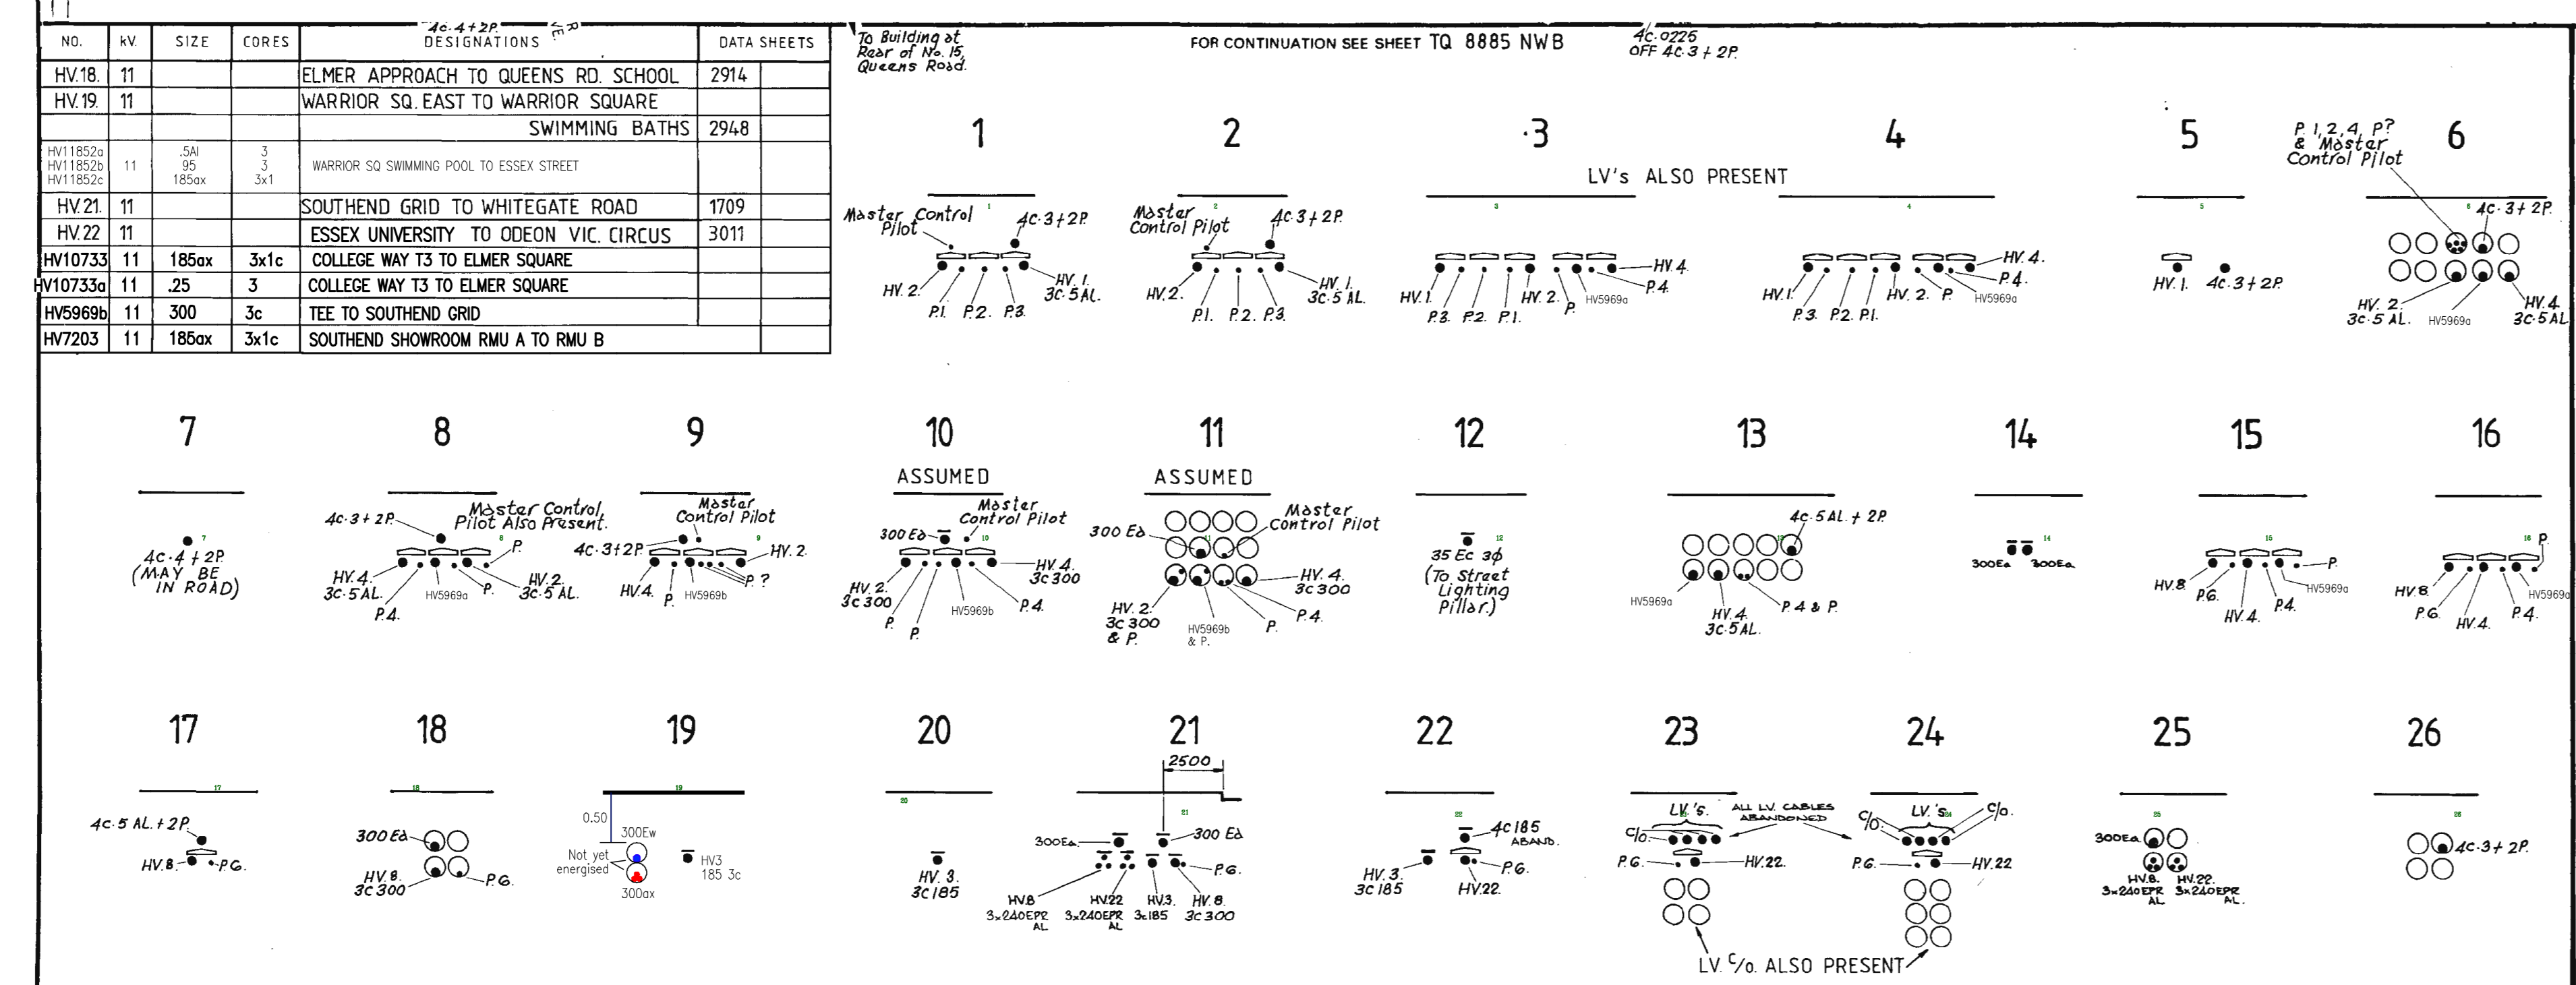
| NO. | kV. | SIZE | CORES | 4c.4+2P. DESIGNATIONS | DATA SHEETS | |
|---|---|---|---|---|---|---|
| HV.18. | 11 | | | ELMER APPROACH TO QUEENS RD. SCHOOL | 2914 | |
| HV.19. | 11 | | | WARRIOR SQ. EAST TO WARRIOR SQUARE | | |
| | | | | SWIMMING BATHS | 2948 | |
| HV11852a HV11852b HV11852c | 11 | .5Al 95 185ax | 3 3 3x1 | WARRIOR SQ SWIMMING POOL TO ESSEX STREET | | |
| HV.21. | 11 | | | SOUTHEND GRID TO WHITEGATE ROAD | 1709 | |
| HV.22 | 11 | | | ESSEX UNIVERSITY TO ODEON VIC. CIRCUS | 3011 | |
| HV10733 | 11 | 185ax | 3x1c | COLLEGE WAY T3 TO ELMER SQUARE | | |
| HV10733a | 11 | .25 | 3 | COLLEGE WAY T3 TO ELMER SQUARE | | |
| HV5969b | 11 | 300 | 3c | TEE TO SOUTHEND GRID | | |
| HV7203 | 11 | 185ax | 3x1c | SOUTHEND SHOWROOM RMU A TO RMU B | | |

To Building at Rear of No. 15, Queens Road.

FOR CONTINUATION SEE SHEET TQ 8885 NWB

4c.0225 OFF 4c.3+2P.

1
Master Control Pilot 4c.3+2P. HV.2. P.1. P.2. P.3. HV.1. 3c.5AL.

2
Master Control Pilot 4c.3+2P. HV.2. P.1. P.2. P.3. HV.1. 3c.5AL.

3
LV's ALSO PRESENT
HV.1. P.3. P.2. P.1. HV.2. P. HV5969a HV.4. P.4.

4
HV.1. P.3. P.2. P.1. HV.2. P. HV5969a HV.4. P.4.

5
HV.1. 4c.3+2P.

6
P.1,2,4, P? & Master Control Pilot 4c.3+2P. HV.2. 3c.5AL. HV5969a HV.4. 3c.5AL.

7
4c.4+2P. (MAY BE IN ROAD)

8
4c.3+2P. Master Control Pilot Also Present. P. HV.4. 3c.5AL. P.4. HV5969a P. HV.2. 3c.5AL.

9
Master Control Pilot 4c.3+2P. HV.2. HV.4. P. HV5969b P.?

10
ASSUMED
300Ed. Master Control Pilot HV.2. 3c300 P. P. HV5969b P.4. HV.4. 3c300

11
ASSUMED
300Ed. Master Control Pilot HV.2. 3c300 & P. HV5969b & P. P. P.4. HV.4. 3c300

12
35Ec 3φ (To Street Lighting Pillar.)

13
4c.5AL.+2P. HV5969a HV.4. 3c.5AL. P.4 & P.

14
300Ea 300Ea

15
P. HV.8. P.G. HV.4. P.4. HV5969a

16
P. HV.8. P.G. HV.4. P.4. HV5969a

17
4c.5AL.+2P. HV.8. P.G.

18
300Ed. HV.8. 3c300 P.G.

19
0.50 300Ew Not yet energised 300ax HV3 185 3c

20
HV.3. 3c185

21
2500 300Ea 300Ed P.G. HV8 3x240EPR AL HV22 3x240EPR AL HV3. 3c185 HV.8. 3c300

22
4c185 ABAND. HV.3. 3c185 HV.22. P.G.

23
LV.'s. ALL LV. CABLES ABANDONED C/o. P.G. HV.22.

24
LV.'s C/o. C/o. P.G. HV.22

LV. C/o. ALSO PRESENT

25
300Ea HV.8. 3x240EPR AL HV.22. 3x240EPR AL.

26
4c.3+2P.